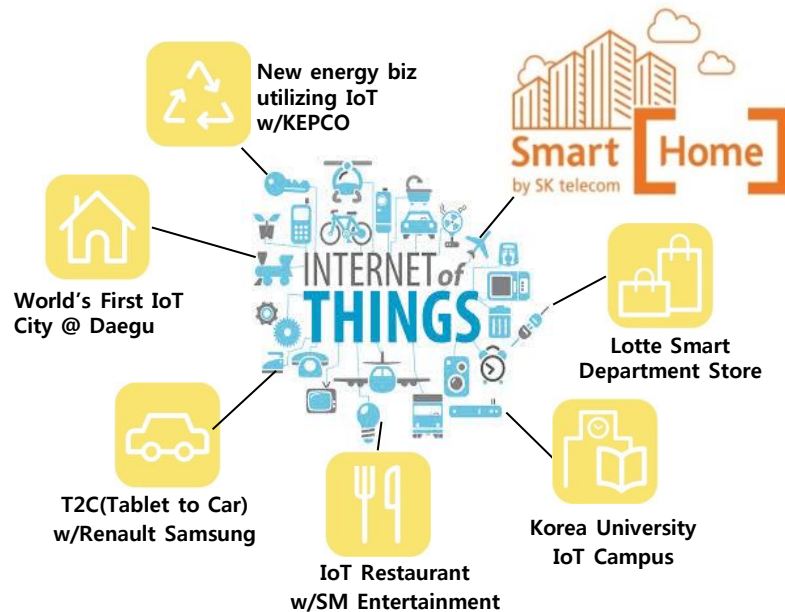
New energy biz utilizing IoT w/KEPCO

Smart Home
by SK telecom

World's First IoT City @ Daegu

INTERNET of THINGS

Lotte Smart Department Store

T2C(Tablet to Car) w/Renault Samsung

Korea University IoT Campus

IoT Restaurant w/SM Entertainment